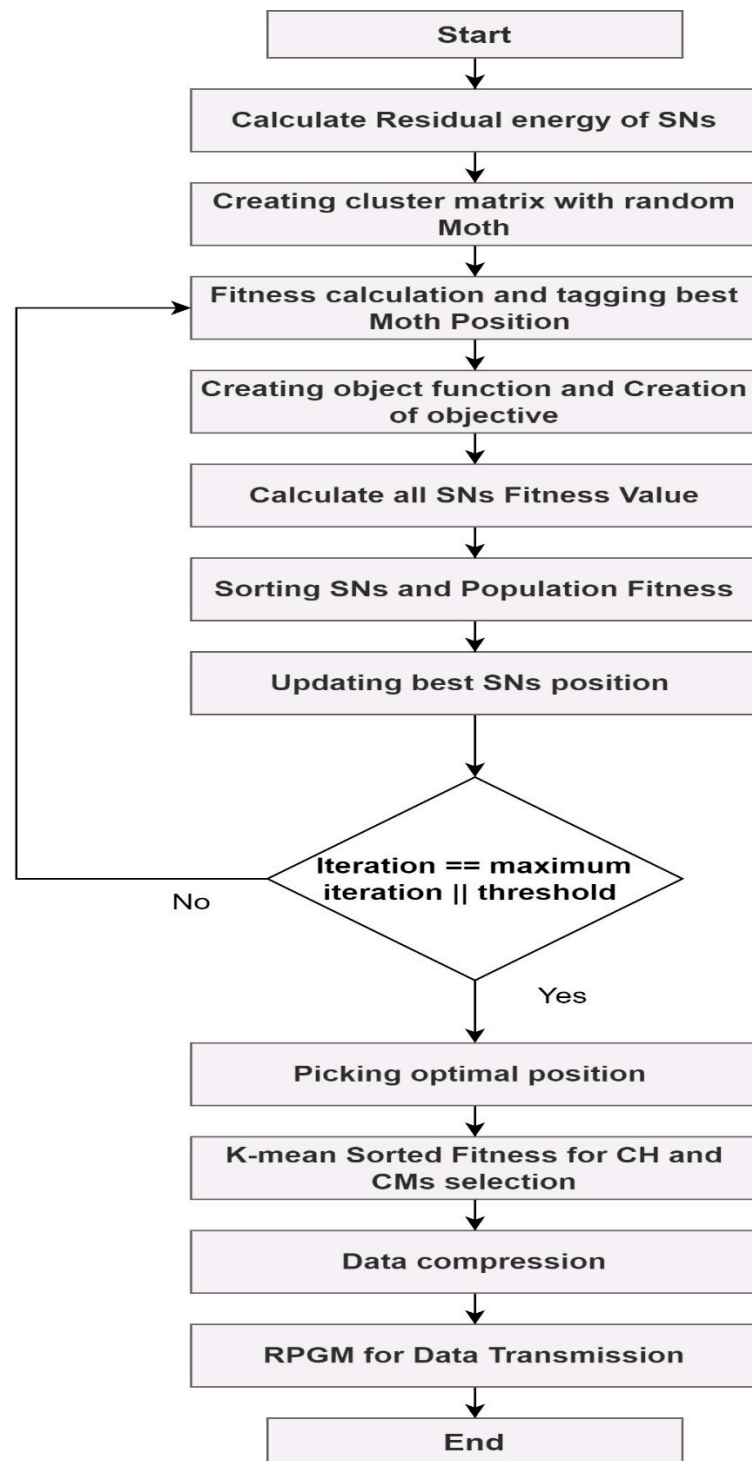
Start

Calculate Residual energy of SNs

Creating cluster matrix with random Moth

Fitness calculation and tagging best Moth Position

Creating object function and Creation of objective

Calculate all SNs Fitness Value

Sorting SNs and Population Fitness

Updating best SNs position

Iteration == maximum iteration || threshold

No

Yes

Picking optimal position

K-mean Sorted Fitness for CH and CMs selection

Data compression

RPGM for Data Transmission

End